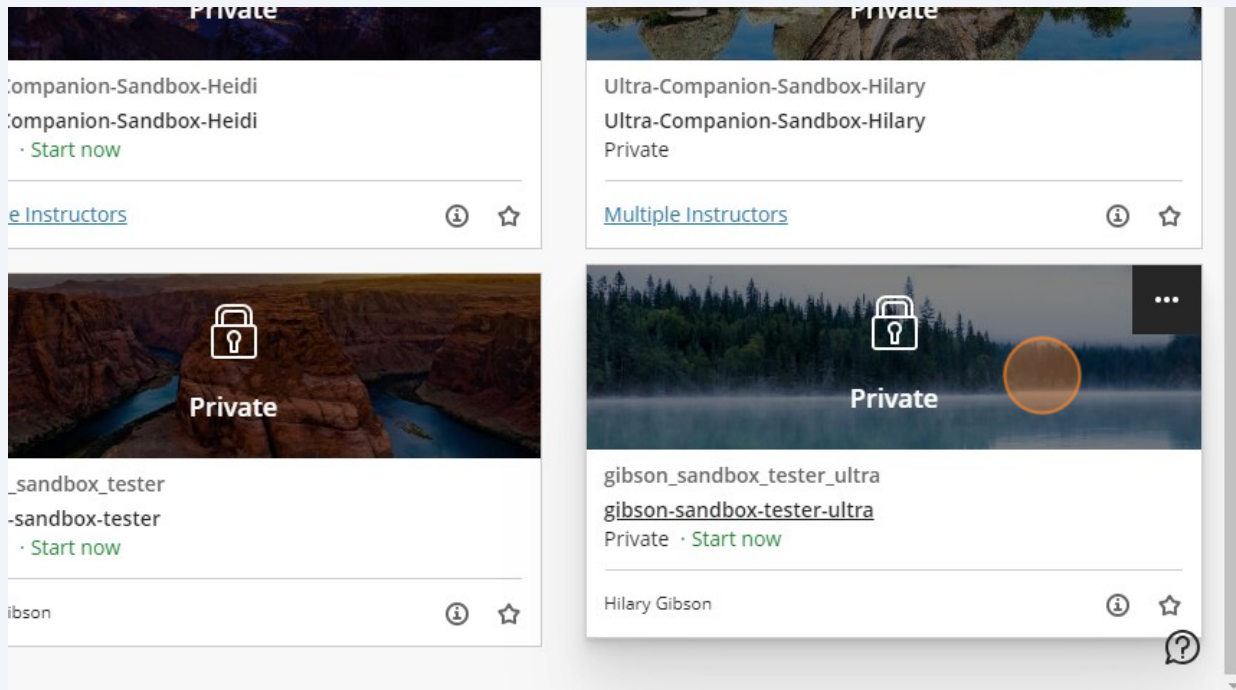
Private

:ompanion-Sandbox-Heidi

:ompanion-Sandbox-Heidi

· Start now

e Instructors

Private

Ultra-Companion-Sandbox-Hilary

Ultra-Companion-Sandbox-Hilary

Private

Multiple Instructors

Private

_sandbox_tester

-sandbox-tester

· Start now

ibson

Private

gibson_sandbox_tester_ultra

gibson-sandbox-tester-ultra

Private · Start now

Hilary Gibson